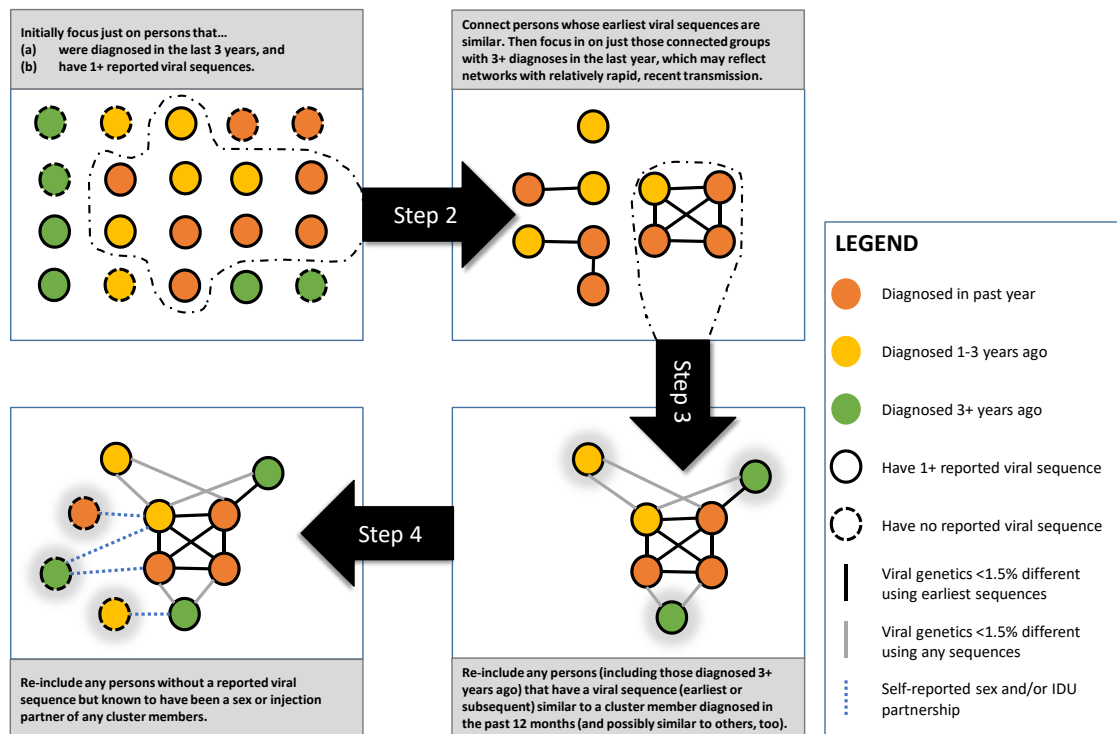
Initially focus just on persons that…
(a) were diagnosed in the last 3 years, and
(b) have 1+ reported viral sequences.

Step 2

Connect persons whose earliest viral sequences are similar. Then focus in on just those connected groups with 3+ diagnoses in the last year, which may reflect networks with relatively rapid, recent transmission.

Step 3

Re-include any persons (including those diagnosed 3+ years ago) that have a viral sequence (earliest or subsequent) similar to a cluster member diagnosed in the past 12 months (and possibly similar to others, too).

Step 4

Re-include any persons without a reported viral sequence but known to have been a sex or injection partner of any cluster members.

LEGEND
Diagnosed in past year
Diagnosed 1-3 years ago
Diagnosed 3+ years ago
Have 1+ reported viral sequence
Have no reported viral sequence
Viral genetics <1.5% different using earliest sequences
Viral genetics <1.5% different using any sequences
Self-reported sex and/or IDU partnership